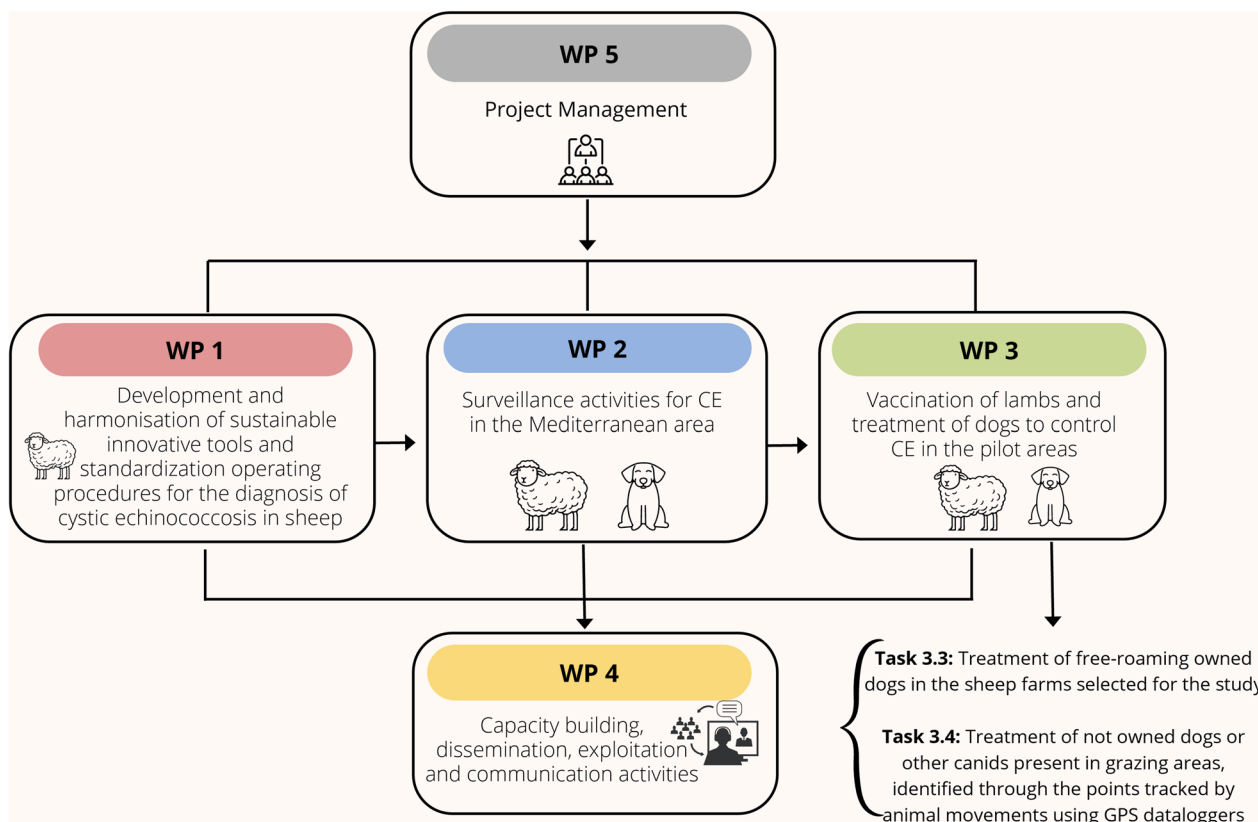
WP 5

Project Management

WP 1

Development and harmonisation of sustainable innovative tools and standardization operating procedures for the diagnosis of cystic echinococcosis in sheep

WP 2

Surveillance activities for CE in the Mediterranean area

WP 3

Vaccination of lambs and treatment of dogs to control CE in the pilot areas

WP 4

Capacity building, dissemination, exploitation and communication activities

**Task 3.3:** Treatment of free-roaming owned dogs in the sheep farms selected for the stud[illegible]

**Task 3.4:** Treatment of not owned dogs or other canids present in grazing areas, identified through the points tracked by animal movements using GPS dataloggers